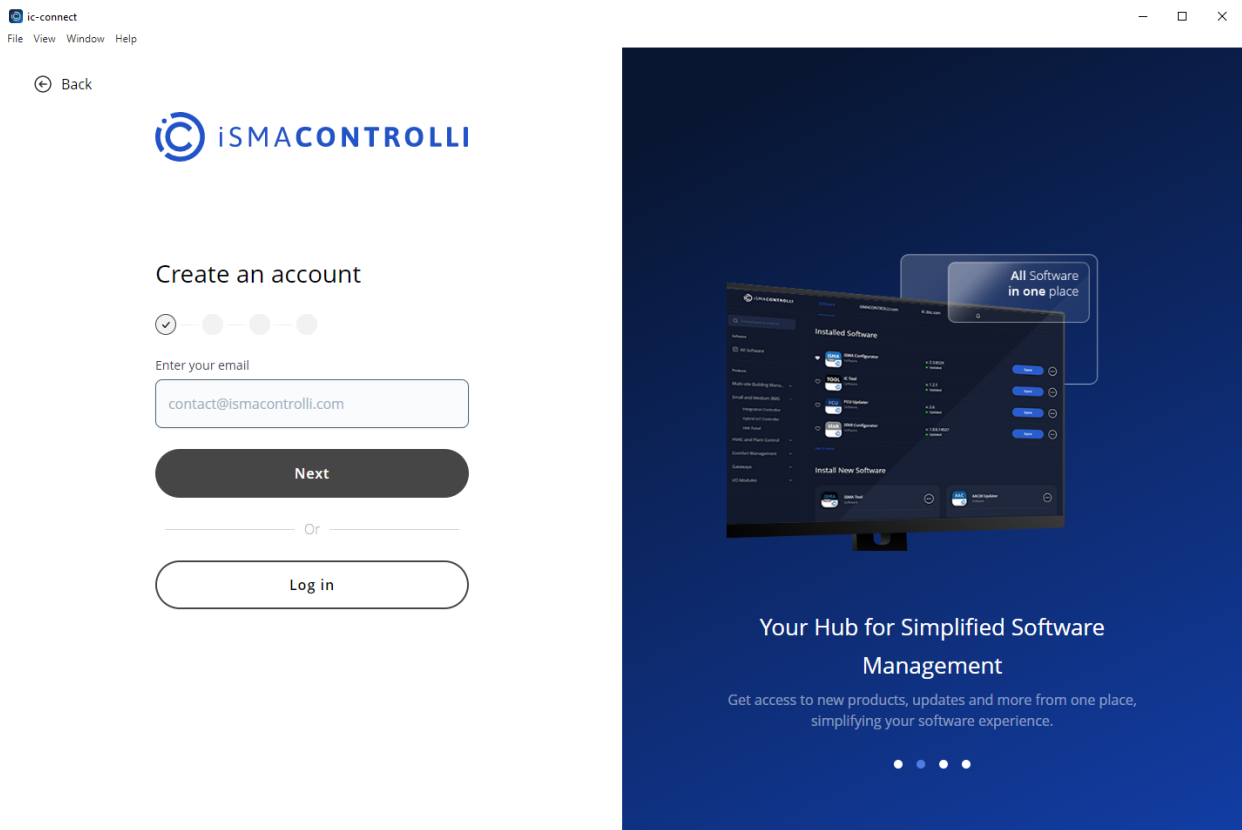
ic-connect

File View Window Help

Back

iSMACONTROLLI

Create an account

Enter your email

contact@ismacontrolli.com

Next

Or

Log in

All Software in one place

Installed Software

Install New Software

Your Hub for Simplified Software Management

Get access to new products, updates and more from one place, simplifying your software experience.